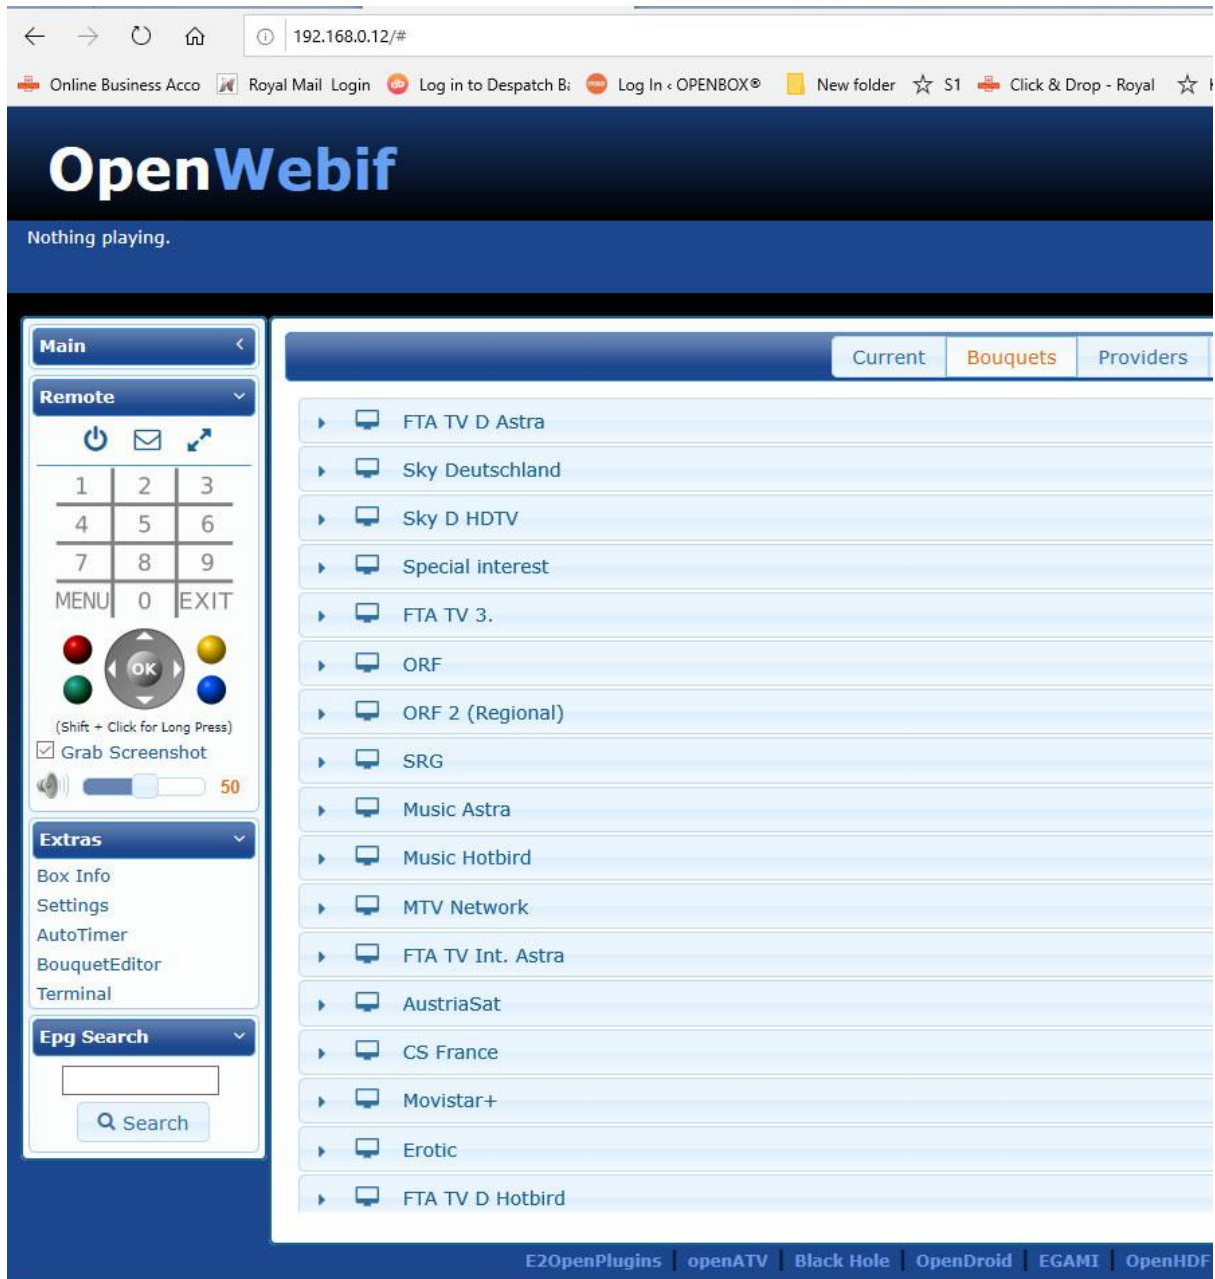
192.168.0.12/#

Online Business Acco Royal Mail Login Log in to Despatch B: Log In ‹ OPENBOX® New folder S1 Click & Drop - Royal

OpenWebif

Nothing playing.

Main

Remote

| 1 | 2 | 3 |
|---|---|---|
| 4 | 5 | 6 |
| 7 | 8 | 9 |
| MENU | 0 | EXIT |

OK

(Shift + Click for Long Press)

Grab Screenshot

50

Extras

Box Info
Settings
AutoTimer
BouquetEditor
Terminal

Epg Search

Search

Current Bouquets Providers

FTA TV D Astra
Sky Deutschland
Sky D HDTV
Special interest
FTA TV 3.
ORF
ORF 2 (Regional)
SRG
Music Astra
Music Hotbird
MTV Network
FTA TV Int. Astra
AustriaSat
CS France
Movistar+
Erotic
FTA TV D Hotbird

E2OpenPlugins | openATV | Black Hole | OpenDroid | EGAMI | OpenHDF